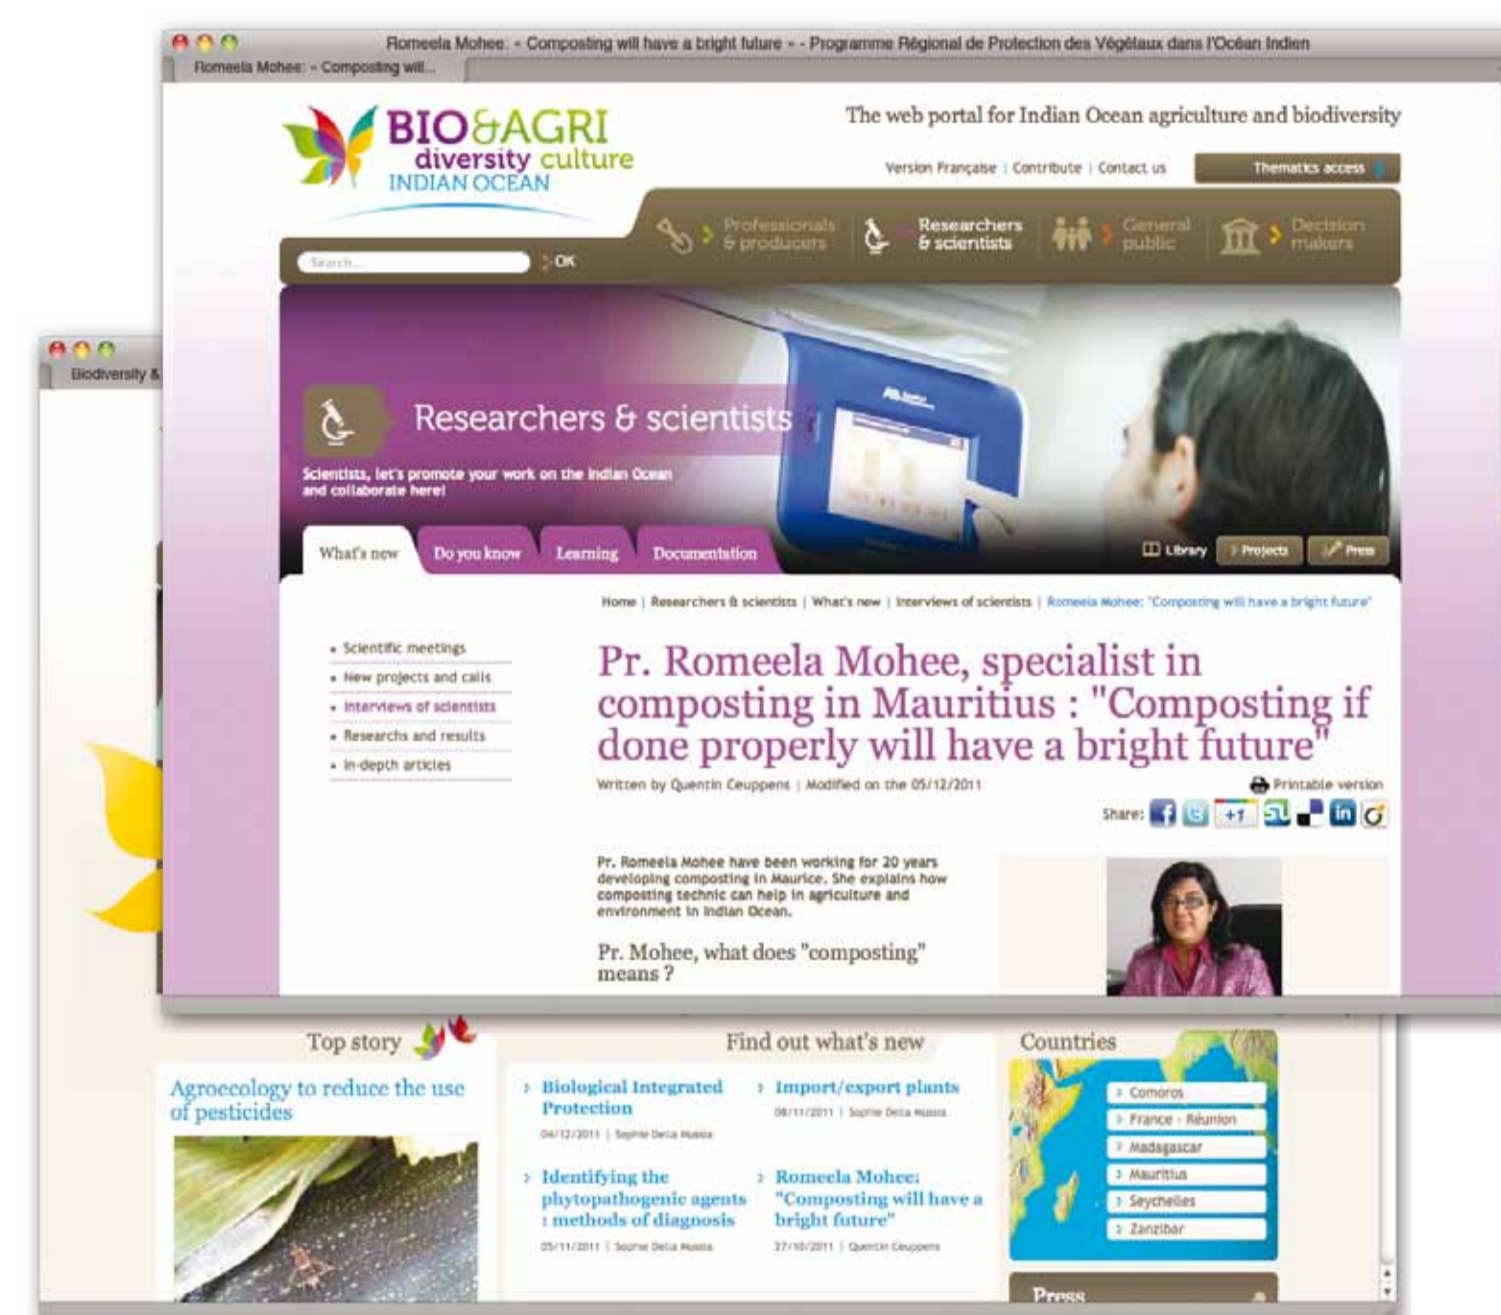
Romeela Mohee. - Composting will have a bright future - - Programme Régional de Protection des Végétaux dans l'Océan Indien

Romeela Mohee: - Composting will...

BIO&AGRI
diversity culture
INDIAN OCEAN

The web portal for Indian Ocean agriculture and biodiversity

Version Française | Contribute | Contact us

Thematics access

Search... OK

Professionals & producers

Researchers & scientists

General public

Decision makers

Biodiversity &

Researchers & scientists

Scientists, let's promote your work on the Indian Ocean and collaborate here!

What's new | Do you know | Learning | Documentation

Library | Projects | Press

Home | Researchers & scientists | What's new | Interviews of scientists | Romeela Mohee: "Composting will have a bright future"

• Scientific meetings
• New projects and calls
• Interviews of scientists
• Researchs and results
• In-depth articles

Pr. Romeela Mohee, specialist in composting in Mauritius : "Composting if done properly will have a bright future"

Written by Quentin Ceuppens | Modified on the 05/12/2011

Printable version

Share:

Pr. Romeela Mohee have been working for 20 years developing composting in Maurice. She explains how composting technic can help in agriculture and environment in Indian Ocean.

Pr. Mohee, what does "composting" means ?

Top story

Agroecology to reduce the use of pesticides

Find out what's new

Biological Integrated Protection
04/12/2011 | Sophie Della Mussia

Import/export plants
08/11/2011 | Sophie Della Mussia

Identifying the phytopathogenic agents : methods of diagnosis
05/11/2011 | Sophie Della Mussia

Romeela Mohee: "Composting will have a bright future"
27/10/2011 | Quentin Ceuppens

Countries

Comoros
France - Réunion
Madagascar
Mauritius
Seychelles
Zanzibar

Press